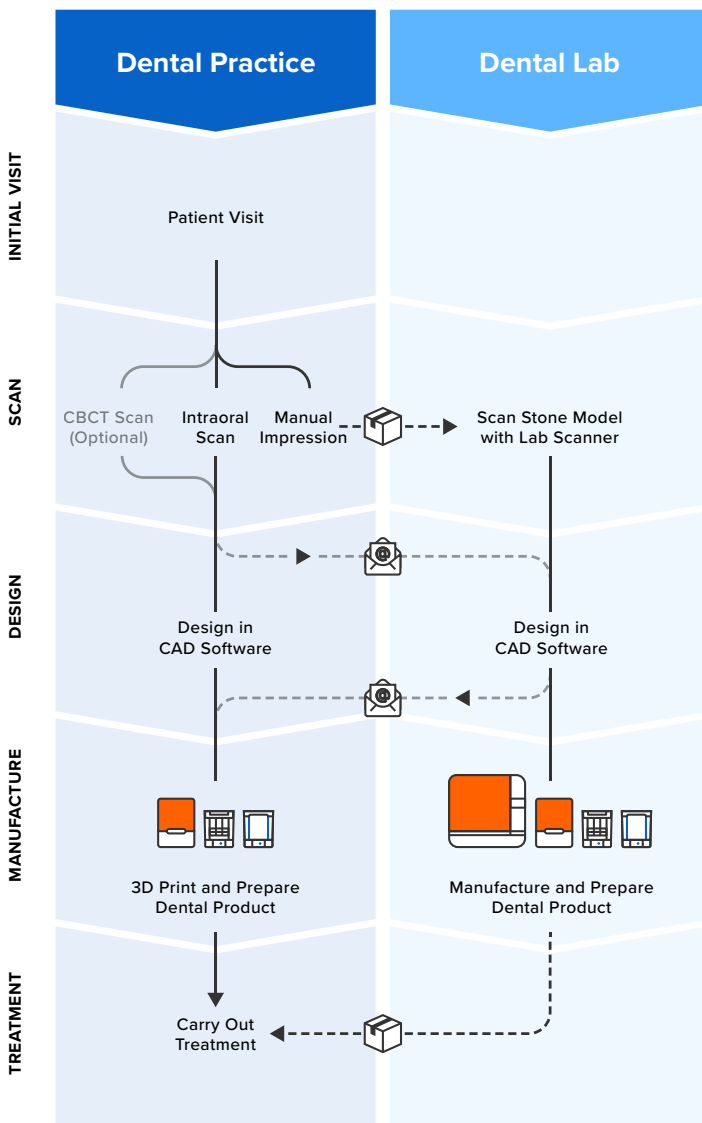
Dental Practice

Dental Lab

INITIAL VISIT

Patient Visit

SCAN

CBCT Scan (Optional)

Intraoral Scan

Manual Impression

Scan Stone Model with Lab Scanner

DESIGN

Design in CAD Software

Design in CAD Software

MANUFACTURE

3D Print and Prepare Dental Product

Manufacture and Prepare Dental Product

TREATMENT

Carry Out Treatment